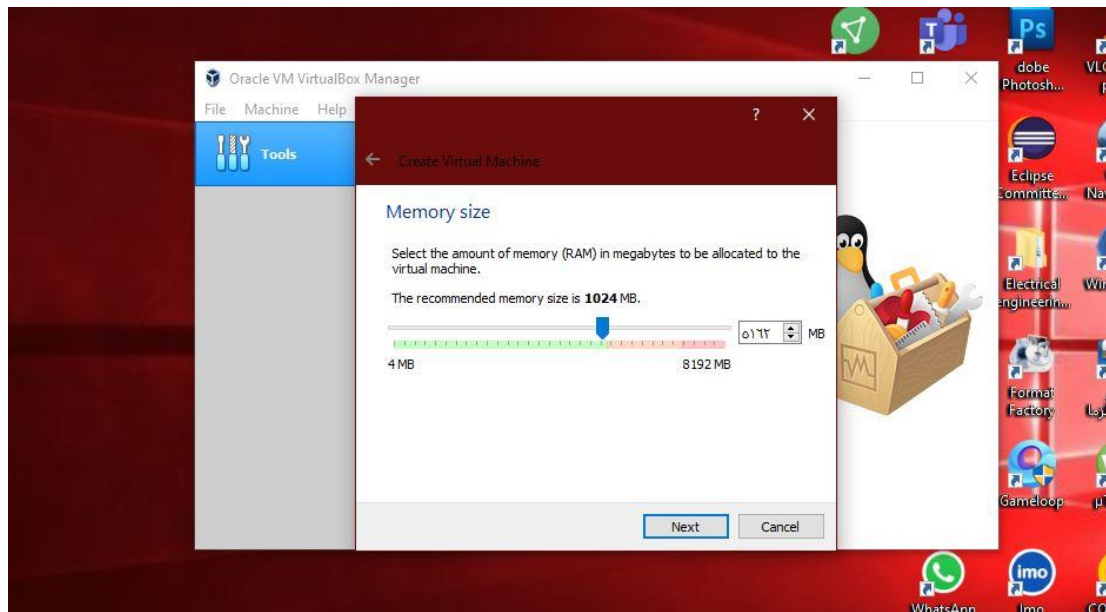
Oracle VM VirtualBox Manager

File Machine Help

Tools

?

Create Virtual Machine

Memory size

Select the amount of memory (RAM) in megabytes to be allocated to the virtual machine.

The recommended memory size is **1024** MB.

٥١٦٢ MB

4 MB

8192 MB

Next

Cancel

Ps

dobe Photosh...

VLC

Eclipse Committe...

Na

Electrical engineerin...

Wi

Format Factory

Gameloop

WhatsApp

imo

Imo

CC